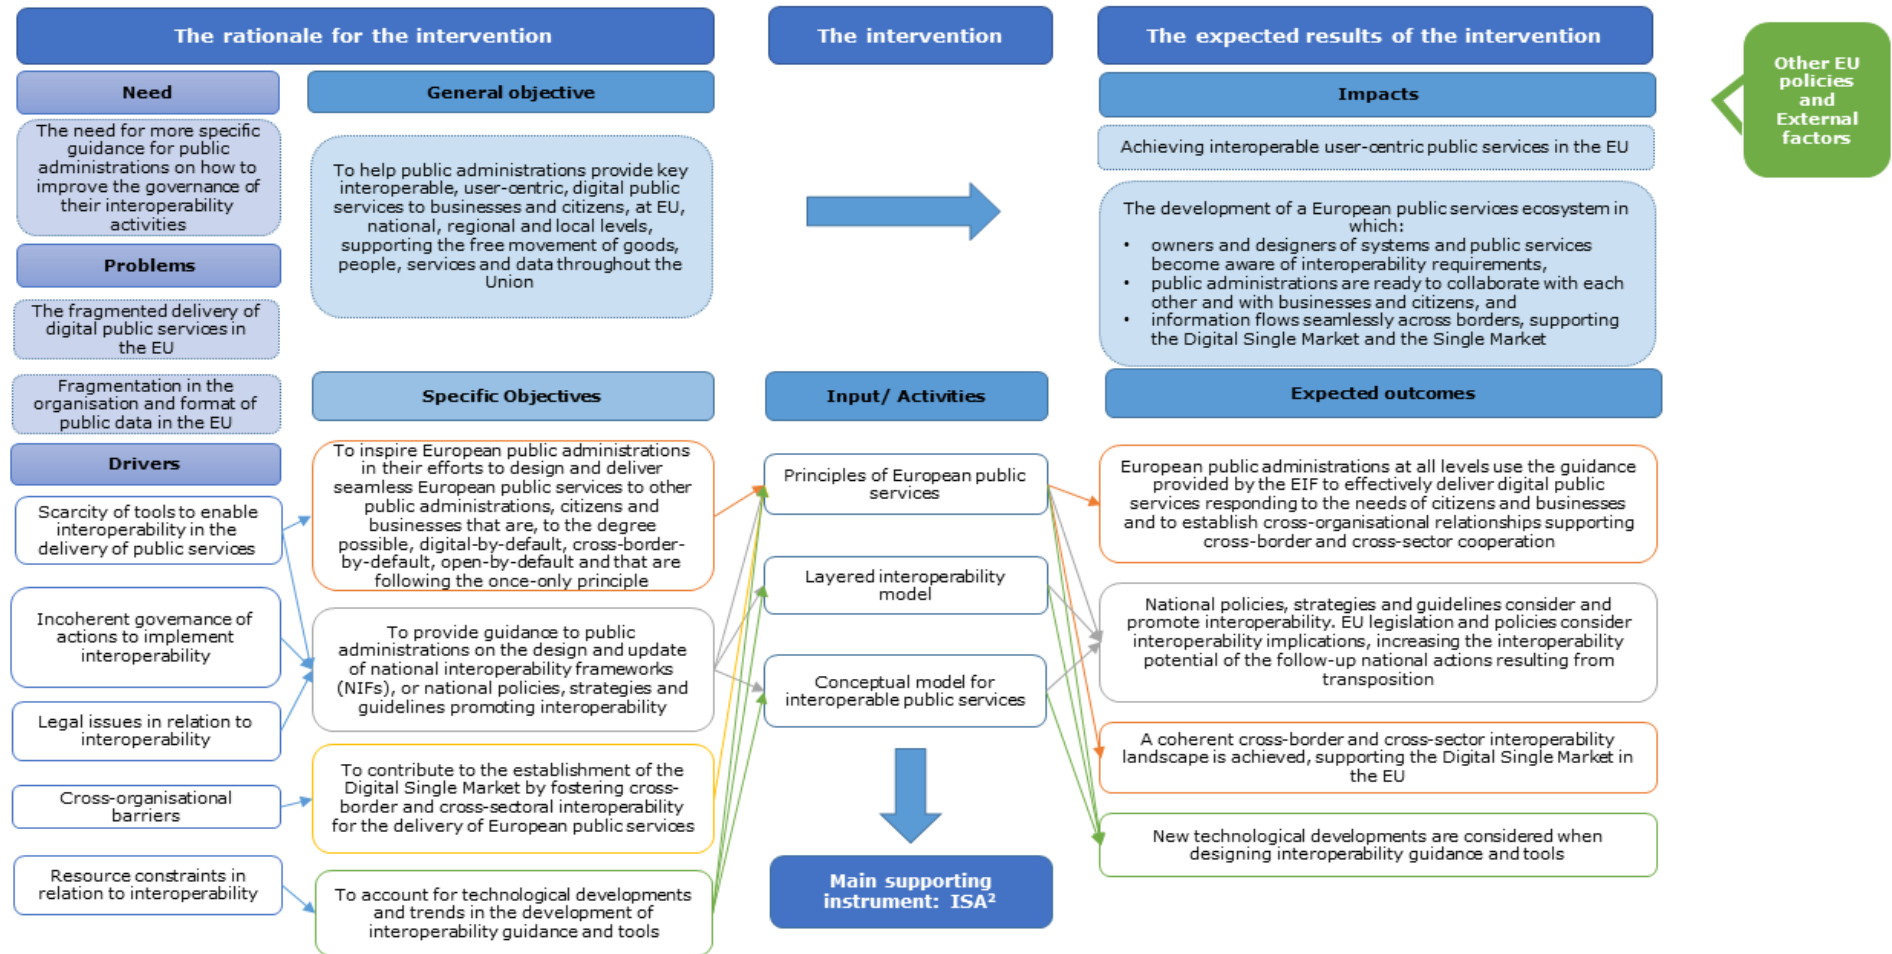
The rationale for the intervention

Need

The need for more specific guidance for public administrations on how to improve the governance of their interoperability activities

Problems

The fragmented delivery of digital public services in the EU

Fragmentation in the organisation and format of public data in the EU

Drivers

Scarcity of tools to enable interoperability in the delivery of public services

Incoherent governance of actions to implement interoperability

Legal issues in relation to interoperability

Cross-organisational barriers

Resource constraints in relation to interoperability

General objective

To help public administrations provide key interoperable, user-centric, digital public services to businesses and citizens, at EU, national, regional and local levels, supporting the free movement of goods, people, services and data throughout the Union

Specific Objectives

To inspire European public administrations in their efforts to design and deliver seamless European public services to other public administrations, citizens and businesses that are, to the degree possible, digital-by-default, cross-border-by-default, open-by-default and that are following the once-only principle

To provide guidance to public administrations on the design and update of national interoperability frameworks (NIFs), or national policies, strategies and guidelines promoting interoperability

To contribute to the establishment of the Digital Single Market by fostering cross-border and cross-sectoral interoperability for the delivery of European public services

To account for technological developments and trends in the development of interoperability guidance and tools

The intervention

Input/ Activities

Principles of European public services

Layered interoperability model

Conceptual model for interoperable public services

Main supporting instrument: ISA²

The expected results of the intervention

Impacts

Achieving interoperable user-centric public services in the EU

The development of a European public services ecosystem in which:
• owners and designers of systems and public services become aware of interoperability requirements,
• public administrations are ready to collaborate with each other and with businesses and citizens, and
• information flows seamlessly across borders, supporting the Digital Single Market and the Single Market

Expected outcomes

European public administrations at all levels use the guidance provided by the EIF to effectively deliver digital public services responding to the needs of citizens and businesses and to establish cross-organisational relationships supporting cross-border and cross-sector cooperation

National policies, strategies and guidelines consider and promote interoperability. EU legislation and policies consider interoperability implications, increasing the interoperability potential of the follow-up national actions resulting from transposition

A coherent cross-border and cross-sector interoperability landscape is achieved, supporting the Digital Single Market in the EU

New technological developments are considered when designing interoperability guidance and tools

Other EU policies and External factors